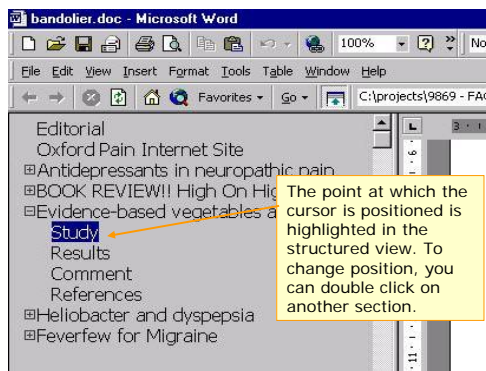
bandolier.doc - Microsoft Word

100% No

File Edit View Insert Format Tools Table Window Help

Favorites Go C:\projects\9869 - FA

Editorial
Oxford Pain Internet Site
⊞Antidepressants in neuropathic pain
⊞BOOK REVIEW!! High On Hig
⊟Evidence-based vegetables a
Study
Results
Comment
References
⊞Heliobacter and dyspepsia
⊞Feverfew for Migraine

The point at which the cursor is positioned is highlighted in the structured view. To change position, you can double click on another section.